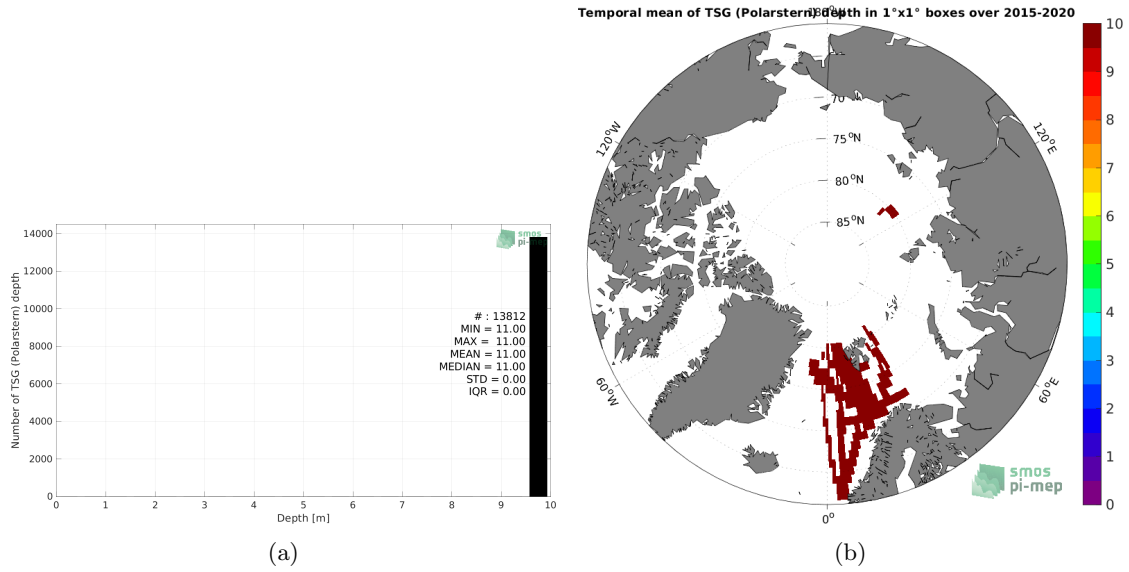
Number of TSG (Polarstern) depth

14000
12000
10000
8000
6000
4000
2000
0

0 1 2 3 4 5 6 7 8 9 10

Depth [m]

smos pi-mep

# : 13812
MIN = 11.00
MAX = 11.00
MEAN = 11.00
MEDIAN = 11.00
STD = 0.00
IQR = 0.00

(a)

Temporal mean of TSG (Polarstern) depth in 1°x1° boxes over 2015-2020

180°
70°N
75°N
80°N
85°N
120°W
120°E
60°W
60°E
0°

smos pi-mep

10
9
8
7
6
5
4
3
2
1
0

(b)